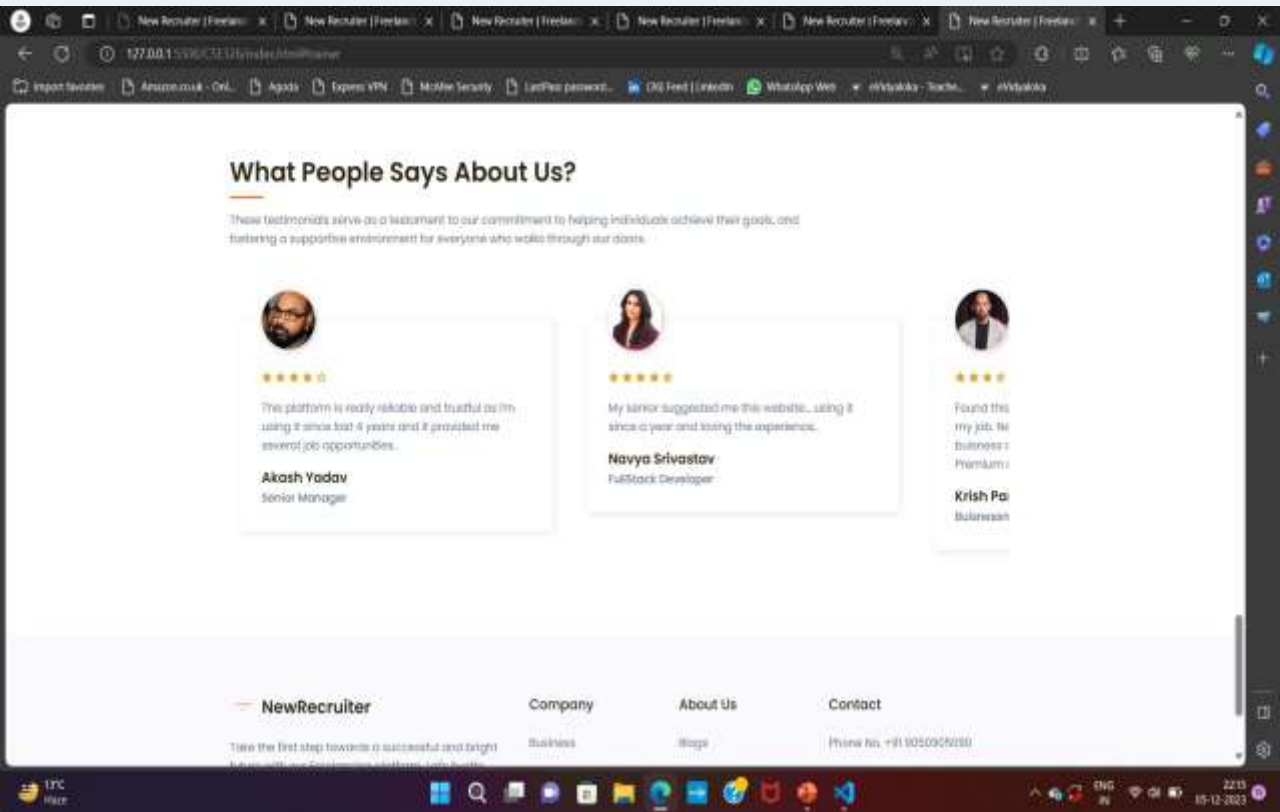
New Recruiter | Freelanc x | New Recruiter | Freelanc x | New Recruiter | Freelanc x | New Recruiter | Freelanc x | New Recruiter | Freelanc x | New Recruiter | Freelanc x

127.0.0.1:5500/CSE326/index.html#career

Import favorites | Amazon.co.uk - Onl... | Agoda | Express VPN | McAfee Security | LastPass password... | (26) Feed | LinkedIn | WhatsApp Web | eVidyaloka - Teache... | eVidyaloka

What People Says About Us?

These testimonials serve as a testament to our commitment to helping individuals achieve their goals, and fostering a supportive environment for everyone who walks through our doors.

This platform is really reliable and trustful as I'm using it since last 4 years and it provided me several job opportunities.

Akash Yadav
Senior Manager

My senior suggested me this website... using it since a year and loving the experience.

Navya Srivastav
FullStack Developer

Found this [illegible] my job. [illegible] business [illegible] Premium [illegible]

Krish Pa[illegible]
Business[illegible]

NewRecruiter

Take the first step towards a successful and bright future with our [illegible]

Company
Business

About Us
Blogs

Contact
Phone No. +91 9050905050

13°C
Haze

ENG IN
22:15
05-12-2023